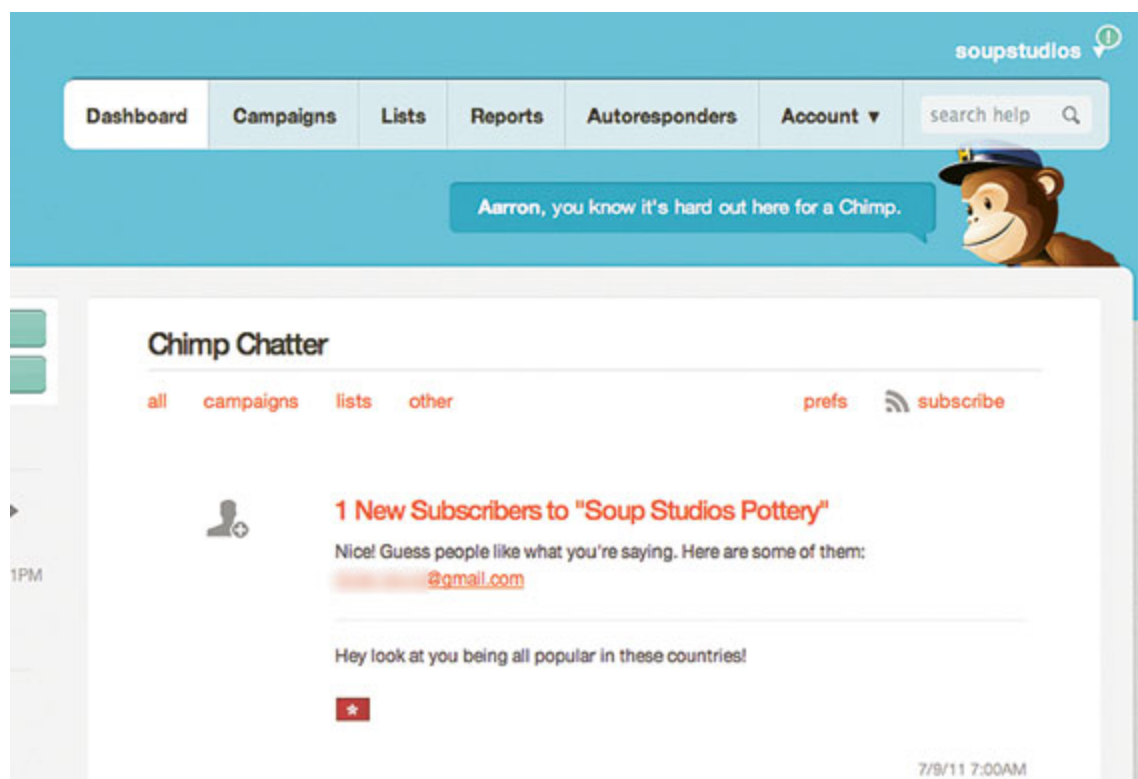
soupstudios

Dashboard | Campaigns | Lists | Reports | Autoresponders | Account ▼ | search help

Aarron, you know it's hard out here for a Chimp.

Chimp Chatter

all campaigns lists other prefs subscribe

1 New Subscribers to "Soup Studios Pottery"

Nice! Guess people like what you're saying. Here are some of them:
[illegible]@gmail.com

Hey look at you being all popular in these countries!

1PM

7/9/11 7:00AM